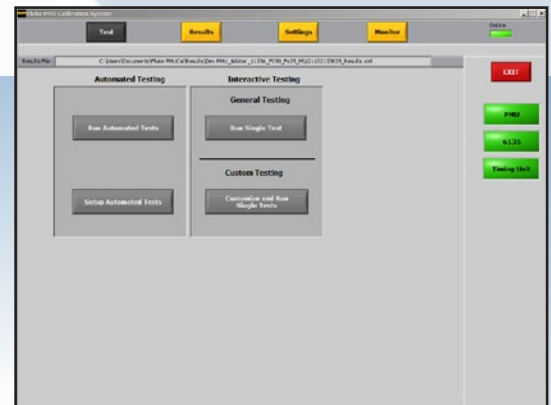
Fluke PMU Calibration System

Test

Results

Settings

Monitor

Online

Results File

C:\Users\Documents\Fluke PMUCal\Results\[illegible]_Results.xml

EXIT

Automated Testing

Interactive Testing

General Testing

Run Automated Tests

Run Single Test

PMU

6135

Custom Testing

Timing Unit

Setup Automated Tests

Customize and Run Single Tests